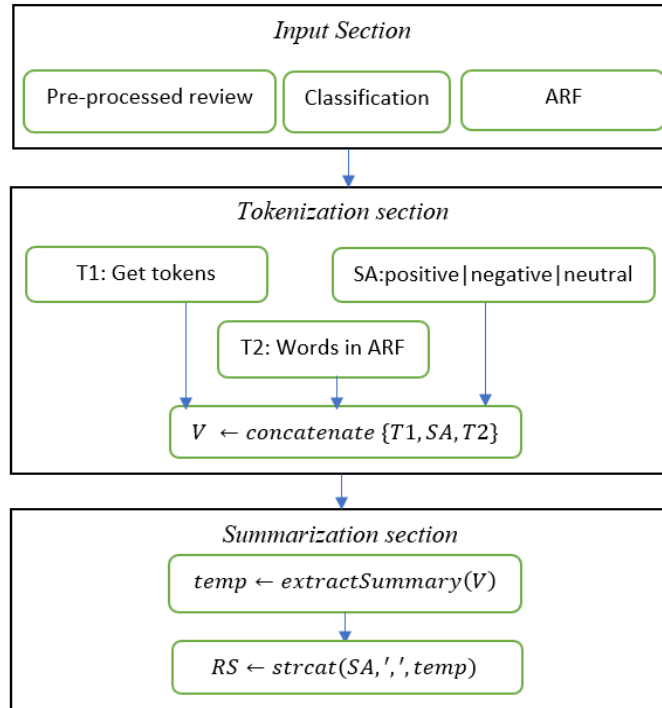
Input Section

Pre-processed review

Classification

ARF

Tokenization section

T1: Get tokens

SA:positive|negative|neutral

T2: Words in ARF

$V \leftarrow concatenate\,\{T1, SA, T2\}$

Summarization section

$temp \leftarrow extractSummary(V)$

$RS \leftarrow strcat(SA, ',', temp)$